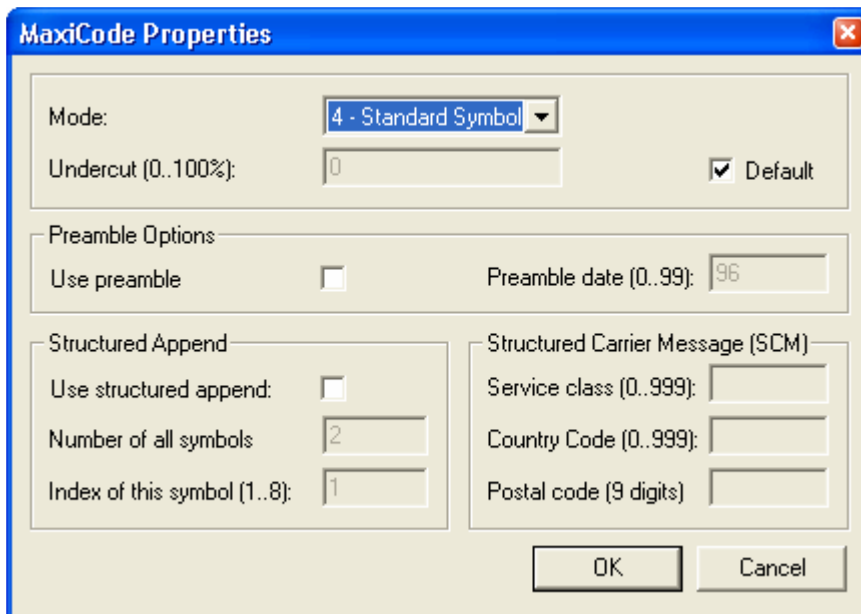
MaxiCode Properties

Mode: 4 - Standard Symbol

Undercut (0..100%): 0

Default

Preamble Options

Use preamble

Preamble date (0..99): 96

Structured Append

Use structured append:

Number of all symbols 2

Index of this symbol (1..8): 1

Structured Carrier Message (SCM)

Service class (0..999):

Country Code (0..999):

Postal code (9 digits)

OK

Cancel